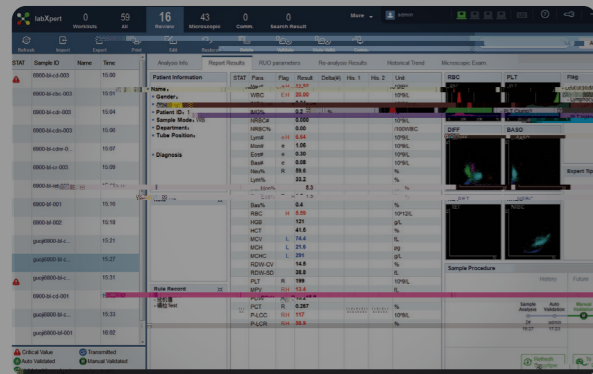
labXpert 0 Worklists 59 All 16 Reviews 43 Microscopic 0 Comm. 0 Search Result More admin

Refresh Import Export Print Edit Review

STAT Sample ID Name Time
0900-bl-cd-003 10:15
0900-bl-cbc-001 10:14
0900-bl-cdr-002 10:15
0900-bl-cdr-003 10:16
0900-bl-cdw-0... 10:07
0900-bl-cr-003 10:08
0900-bl-cdr-004 10:09
0900-bl-001 10:10
0900-bl-002 10:18
0900-bl-003 10:19
guoji0000-bl-c... 15:21
guoji0000-bl-c... 15:27
guoji0000-bl-c... 15:31
0900-bl-cd-001 10:01
guoji0000-bl-c... 16:01
guoji0000-bl-001 16:02

Critical Value Transmitted
Auto Validated Manual Validated

Analysis Info Report Results RUO parameters Re-analysis Results Historical Trend Microscopic Exam

Patient Information
Name
Gender
Patient ID 1
Sample Mode WB
Department
Tube Position
Diagnosis

STAT Para. Flag Result Delta(#) His. 1 His. 2 Unit
WBC CH 20.00 10^9/L
NRBC# 0.00 10^9/L
NRBC% 0.00 /100WBC
Lym# H 5.04 10^9/L
Mon# 1.06 10^9/L
Eos# 0.30 10^9/L
Bas# 0.08 10^9/L
Neu% R 59.6 %
Lym% 33.2 %
Bas% 0.4 %
RBC H 5.59 10^12/L
HGB 121 g/L
HCT 41.6 %
MCV L 74.4 fL
MCH L 21.6 pg
MCHC L 291 g/L
RDW-CV 14.5 %
RDW-SD 38.8 fL
PLT R 199 10^9/L
MPV RH 13.4 fL
PCT R 0.267 %
P-LCC RH 117 10^9/L
P-LCR RH 58.9 %

Rule Record

RBC PLT Flag
PLT Clump?
DIFF BASO
Expert Tip
Sample Procedure
History Future
Sample Analysis Auto Validation Manual
Refresh